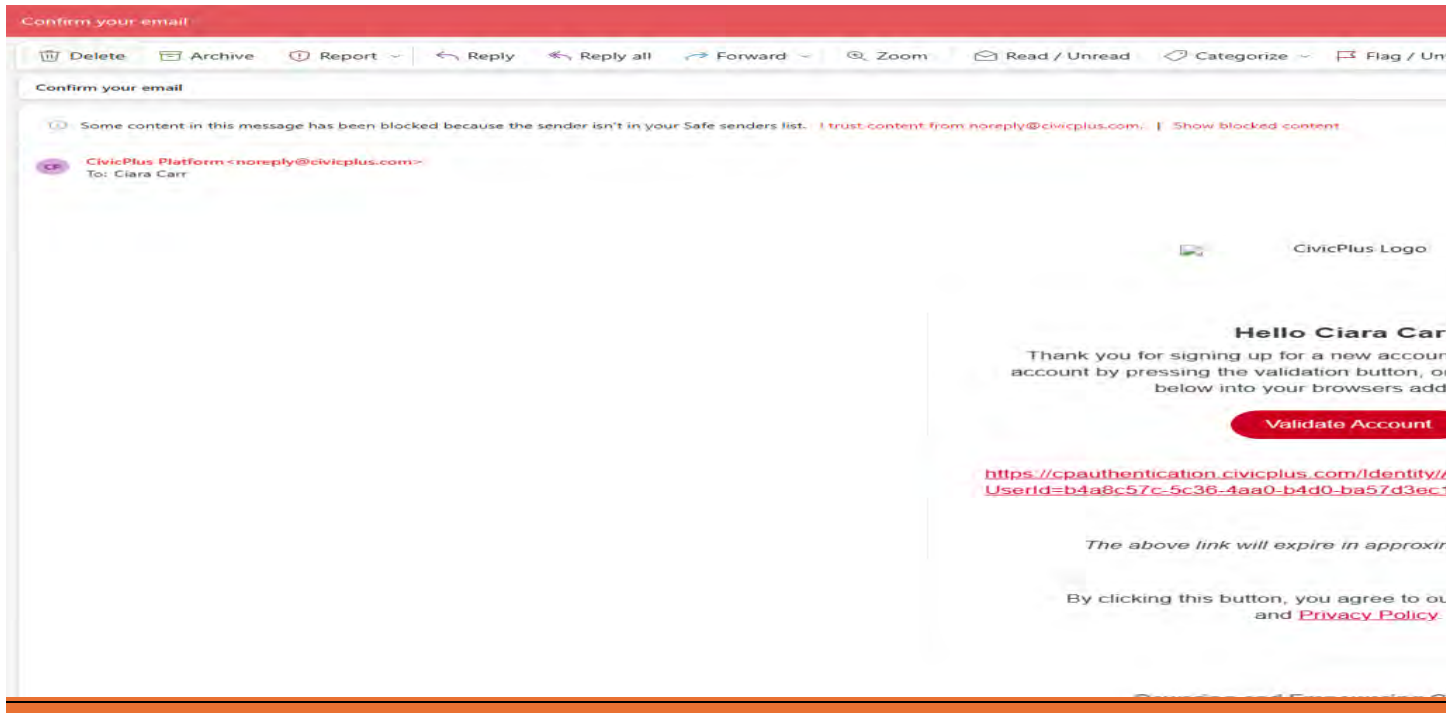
Confirm your email

Delete Archive Report Reply Reply all Forward Zoom Read / Unread Categorize Flag / Un

Confirm your email

Some content in this message has been blocked because the sender isn't in your Safe senders list. I trust content from noreply@civicplus.com. | Show blocked content

CP CivicPlus Platform <noreply@civicplus.com>
To: Ciara Carr

CivicPlus Logo

Hello Ciara Car

Thank you for signing up for a new accour account by pressing the validation button, o below into your browsers add

Validate Account

https://cpauthentication.civicplus.com/Identity/ UserId=b4a8c57c-5c36-4aa0-b4d0-ba57d3ec

The above link will expire in approxi

By clicking this button, you agree to ou and Privacy Policy

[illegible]